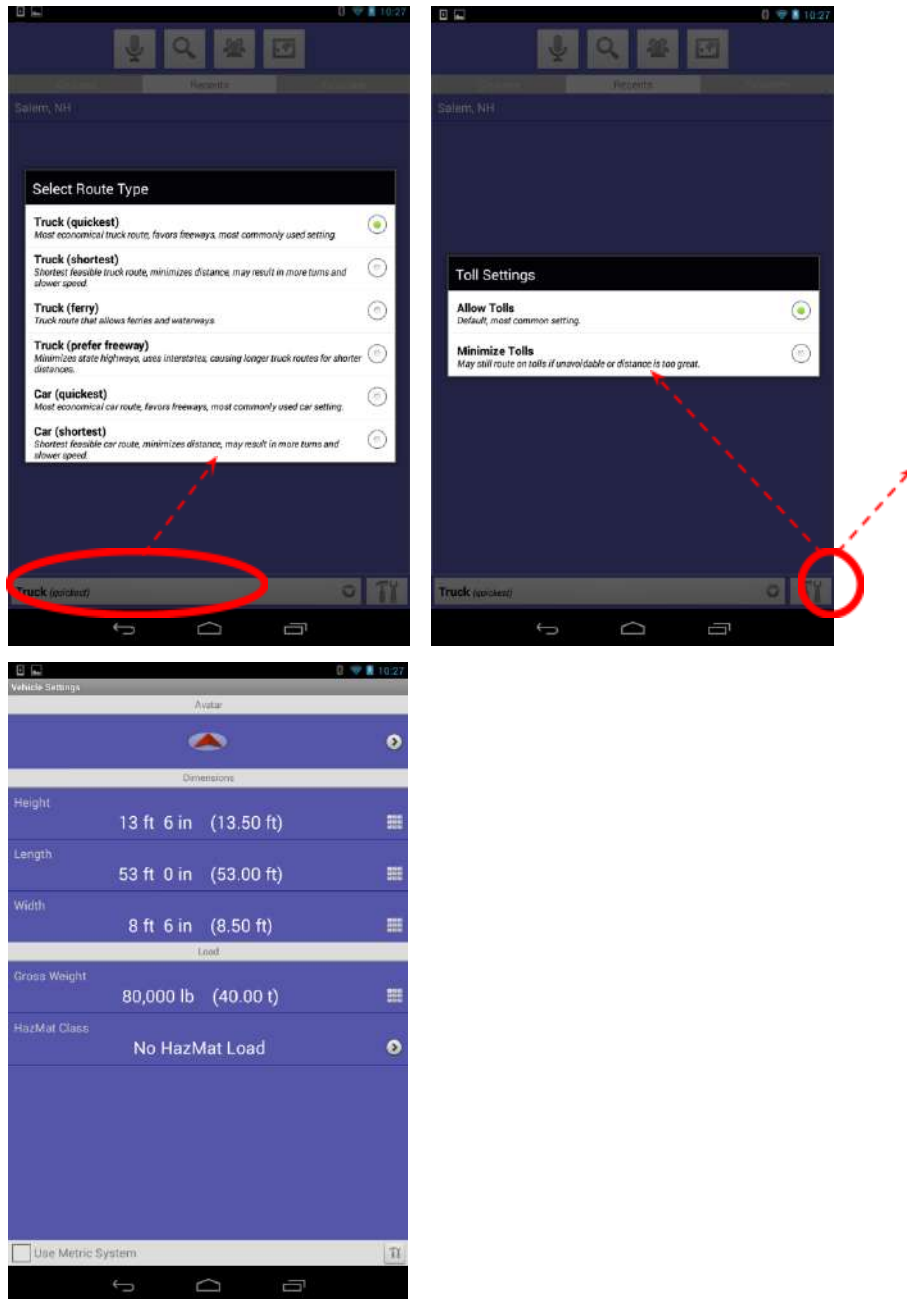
10:27

Recents

Salem, NH

Select Route Type

Truck (quickest)
Most economical truck route, favors freeways, most commonly used setting.

Truck (shortest)
Shortest feasible truck route, minimizes distance, may result in more turns and slower speed.

Truck (ferry)
Truck route that allows ferries and waterways.

Truck (prefer freeway)
Minimizes state highways, uses interstates, causing longer truck routes for shorter distances.

Car (quickest)
Most economical car route, favors freeways, most commonly used car setting.

Car (shortest)
Shortest feasible car route, minimizes distance, may result in more turns and slower speed.

Truck (quickest)

10:27

Recents

Salem, NH

Toll Settings

Allow Tolls
Default, most common setting.

Minimize Tolls
May still route on tolls if unavoidable or distance is too great.

Truck (quickest)

10:27

Vehicle Settings

Avatar

Dimensions

Height
13 ft 6 in (13.50 ft)

Length
53 ft 0 in (53.00 ft)

Width
8 ft 6 in (8.50 ft)

Load

Gross Weight
80,000 lb (40.00 t)

HazMat Class
No HazMat Load

Use Metric System